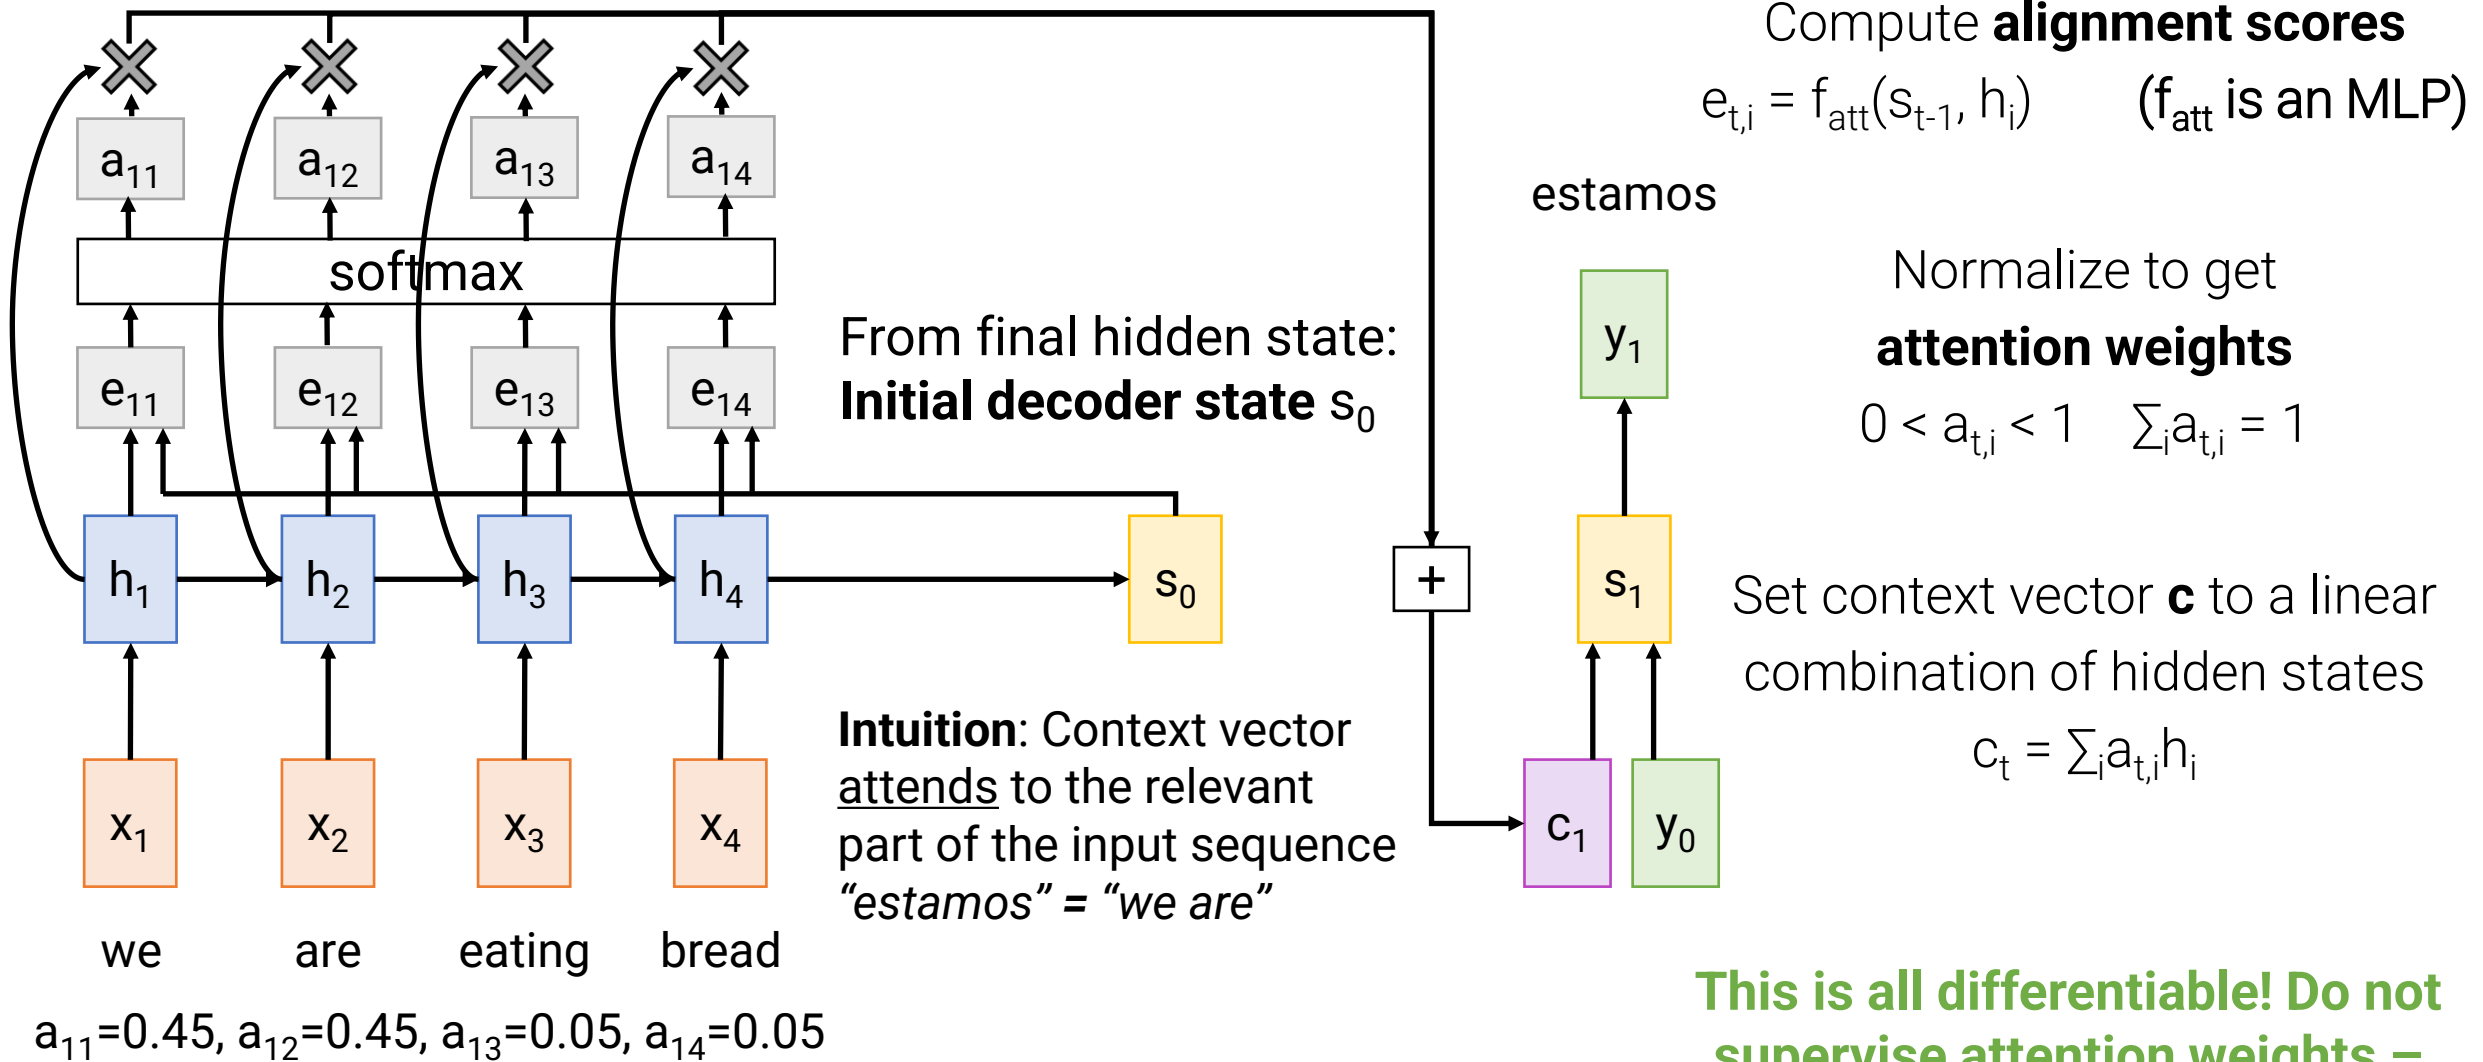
Compute **alignment scores**

$e_{t,i} = f_{att}(s_{t-1}, h_i)$ ($f_{att}$ is an MLP)

$a_{11}$ $a_{12}$ $a_{13}$ $a_{14}$

softmax

$e_{11}$ $e_{12}$ $e_{13}$ $e_{14}$

estamos

$y_1$

Normalize to get **attention weights**

$0 < a_{t,i} < 1$ $\sum_i a_{t,i} = 1$

From final hidden state: **Initial decoder state** $s_0$

$h_1$ $h_2$ $h_3$ $h_4$ $s_0$

+

$s_1$

Set context vector **c** to a linear combination of hidden states

$c_t = \sum_i a_{t,i} h_i$

$x_1$ $x_2$ $x_3$ $x_4$

**Intuition**: Context vector attends to the relevant part of the input sequence
*"estamos" = "we are"*

$c_1$ $y_0$

we are eating bread

$a_{11}$=0.45, $a_{12}$=0.45, $a_{13}$=0.05, $a_{14}$=0.05

This is all differentiable! Do not supervise attention weights –